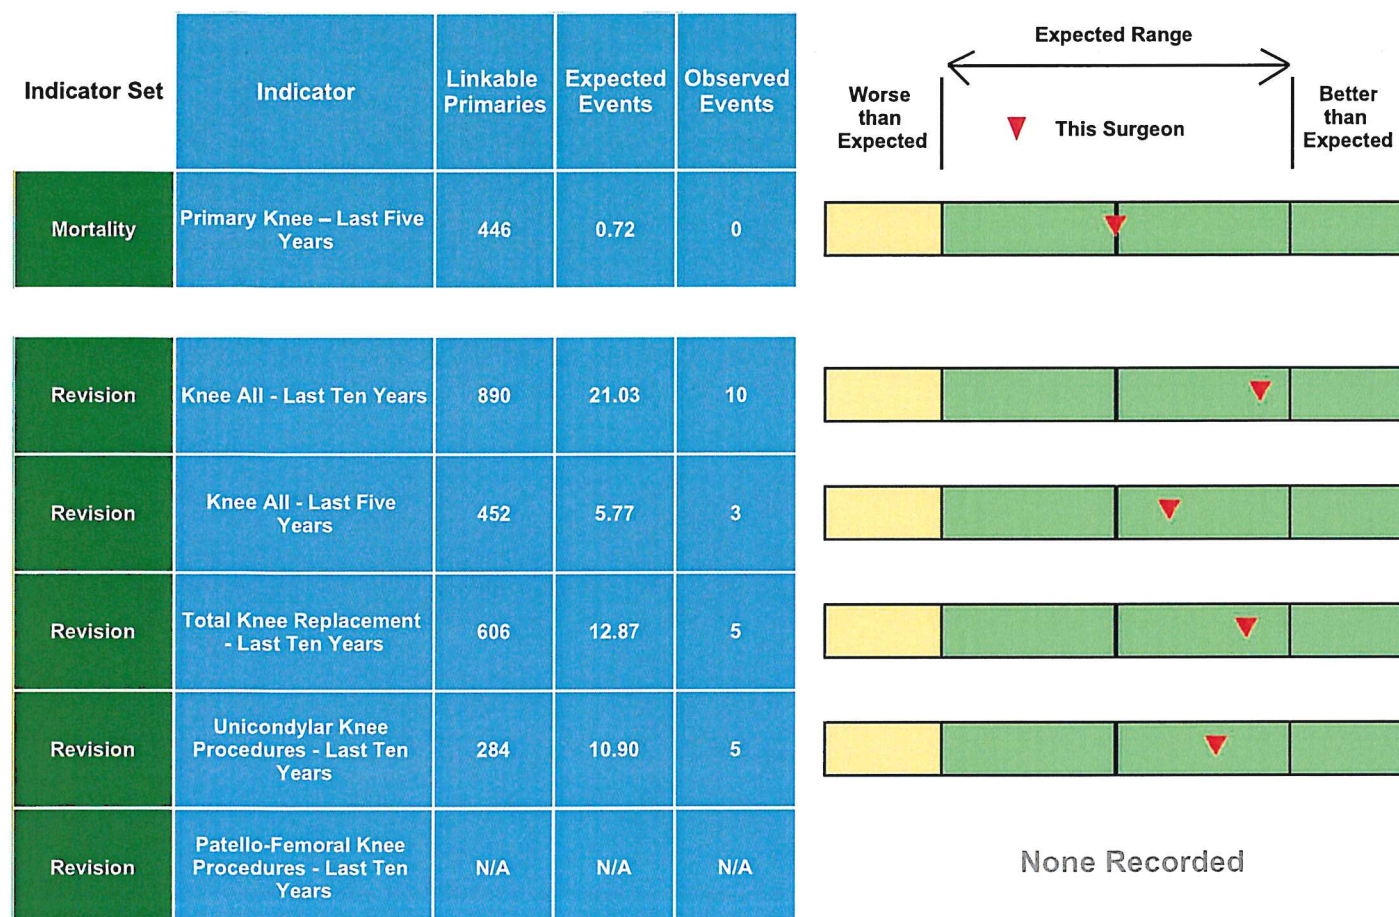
| Indicator Set | Indicator | Linkable Primaries | Expected Events | Observed Events |
|---|---|---|---|---|
| Mortality | Primary Knee – Last Five Years | 446 | 0.72 | 0 |
| Revision | Knee All - Last Ten Years | 890 | 21.03 | 10 |
| Revision | Knee All - Last Five Years | 452 | 5.77 | 3 |
| Revision | Total Knee Replacement - Last Ten Years | 606 | 12.87 | 5 |
| Revision | Unicondylar Knee Procedures - Last Ten Years | 284 | 10.90 | 5 |
| Revision | Patello-Femoral Knee Procedures - Last Ten Years | N/A | N/A | N/A |

Expected Range

Worse than Expected

This Surgeon

Better than Expected

None Recorded